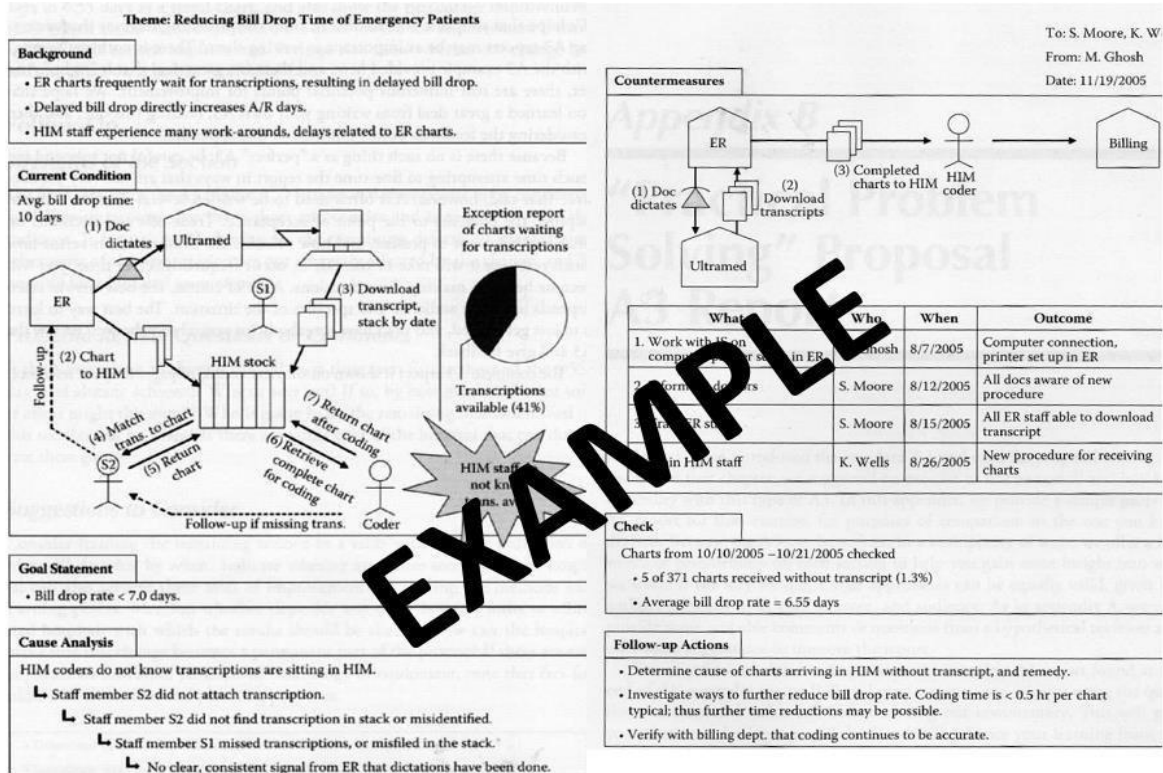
Theme: Reducing Bill Drop Time of Emergency Patients

To: S. Moore, K. W
From: M. Ghosh
Date: 11/19/2005

Background

• ER charts frequently wait for transcriptions, resulting in delayed bill drop.
• Delayed bill drop directly increases A/R days.
• HIM staff experience many work-arounds, delays related to ER charts.

Current Condition

Avg. bill drop time: 10 days

(1) Doc dictates
Ultramed
ER
S1
(3) Download transcript, stack by date
Exception report of charts waiting for transcriptions
(2) Chart to HIM
HIM stock
Follow-up
(4) Match trans. to chart
(5) Return chart
S2
(7) Return chart after coding
(6) Retrieve complete chart for coding
Coder
Transcriptions available (41%)
HIM staff not kn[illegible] trans. av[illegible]
Follow-up if missing trans.

Goal Statement

• Bill drop rate < 7.0 days.

Cause Analysis

HIM coders do not know transcriptions are sitting in HIM.
Staff member S2 did not attach transcription.
Staff member S2 did not find transcription in stack or misidentified.
Staff member S1 missed transcriptions, or misfiled in the stack.
No clear, consistent signal from ER that dictations have been done.

Countermeasures

ER
(1) Doc dictates
Ultramed
(2) Download transcripts
(3) Completed charts to HIM
HIM coder
Billing

| What | Who | When | Outcome |
|---|---|---|---|
| 1. Work with IS on comp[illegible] set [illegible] in ER | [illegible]hosh | 8/7/2005 | Computer connection, printer set up in ER |
| 2. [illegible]form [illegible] do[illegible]s | S. Moore | 8/12/2005 | All docs aware of new procedure |
| 3. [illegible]ra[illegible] ER st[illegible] | S. Moore | 8/15/2005 | All ER staff able to download transcript |
| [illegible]in HIM staff | K. Wells | 8/26/2005 | New procedure for receiving charts |

Check

Charts from 10/10/2005 –10/21/2005 checked
• 5 of 371 charts received without transcript (1.3%)
• Average bill drop rate = 6.55 days

Follow-up Actions

• Determine cause of charts arriving in HIM without transcript, and remedy.
• Investigate ways to further reduce bill drop rate. Coding time is < 0.5 hr per chart typical; thus further time reductions may be possible.
• Verify with billing dept. that coding continues to be accurate.

EXAMPLE